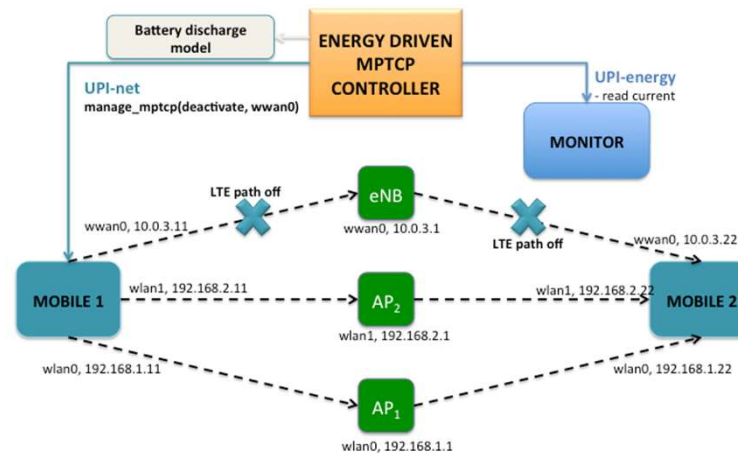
Battery discharge model

ENERGY DRIVEN MPTCP CONTROLLER

UPI-net
manage_mptcp(deactivate, wwan0)

UPI-energy
- read current

MONITOR

LTE path off

eNB
wwan0, 10.0.3.1

LTE path off

wwan0, 10.0.3.11

wwan0, 10.0.3.22

MOBILE 1

wlan1, 192.168.2.11

AP$_2$
wlan1, 192.168.2.1

wlan1, 192.168.2.22

MOBILE 2

wlan0, 192.168.1.11

wlan0, 192.168.1.22

AP$_1$
wlan0, 192.168.1.1